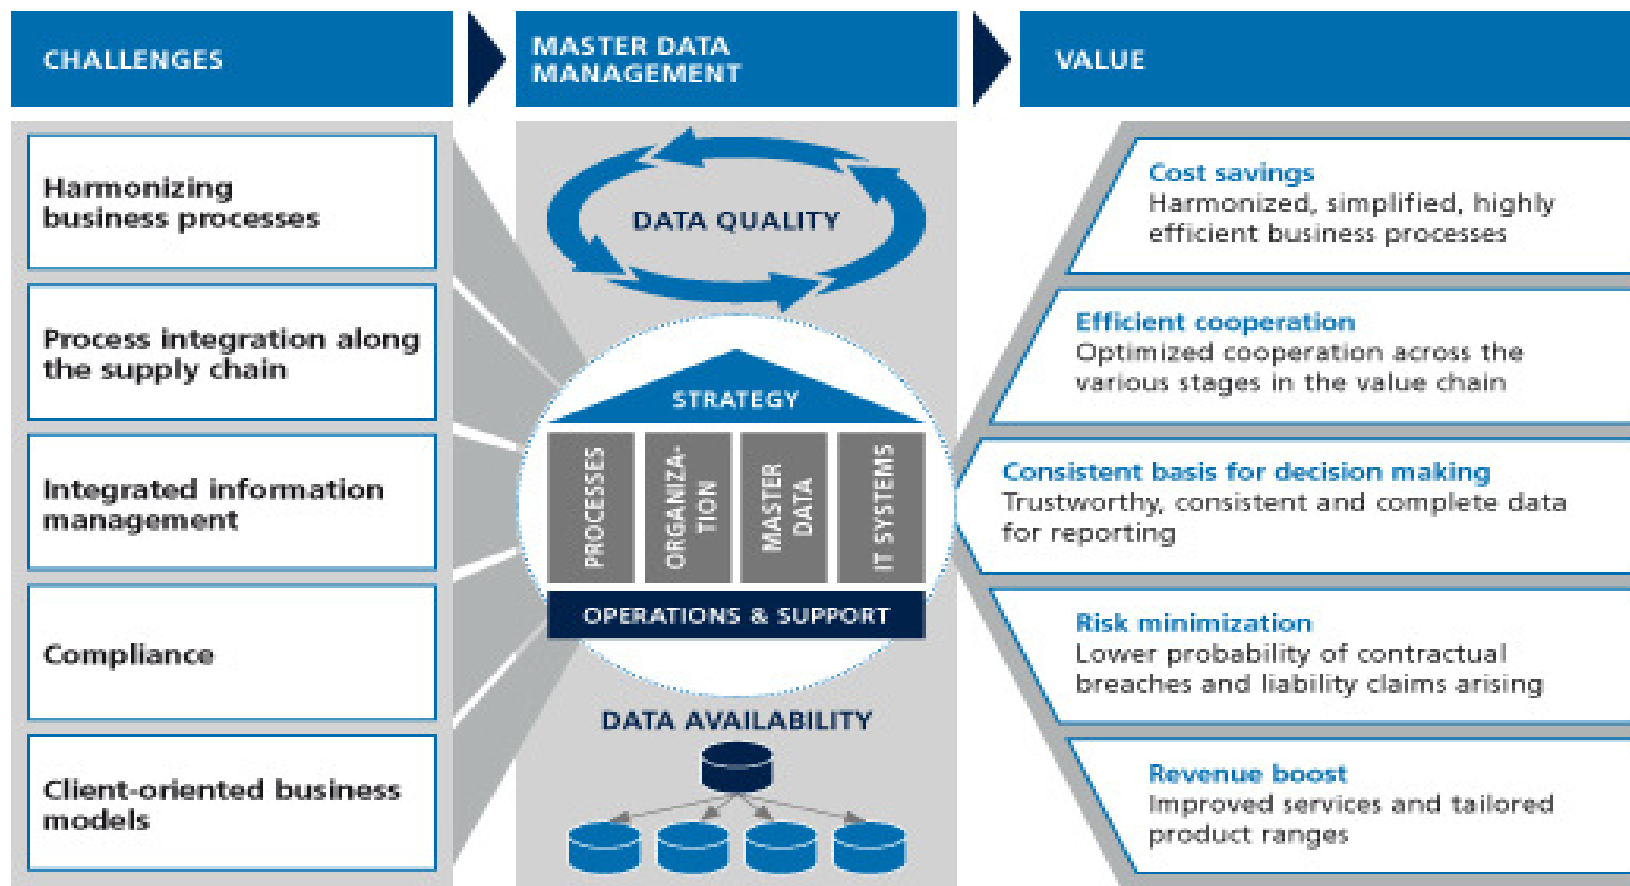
CHALLENGES

MASTER DATA MANAGEMENT

VALUE

Harmonizing business processes

Process integration along the supply chain

Integrated information management

Compliance

Client-oriented business models

DATA QUALITY

STRATEGY

PROCESSES

ORGANIZA-TION

MASTER DATA

IT SYSTEMS

OPERATIONS & SUPPORT

DATA AVAILABILITY

Cost savings
Harmonized, simplified, highly efficient business processes

Efficient cooperation
Optimized cooperation across the various stages in the value chain

Consistent basis for decision making
Trustworthy, consistent and complete data for reporting

Risk minimization
Lower probability of contractual breaches and liability claims arising

Revenue boost
Improved services and tailored product ranges